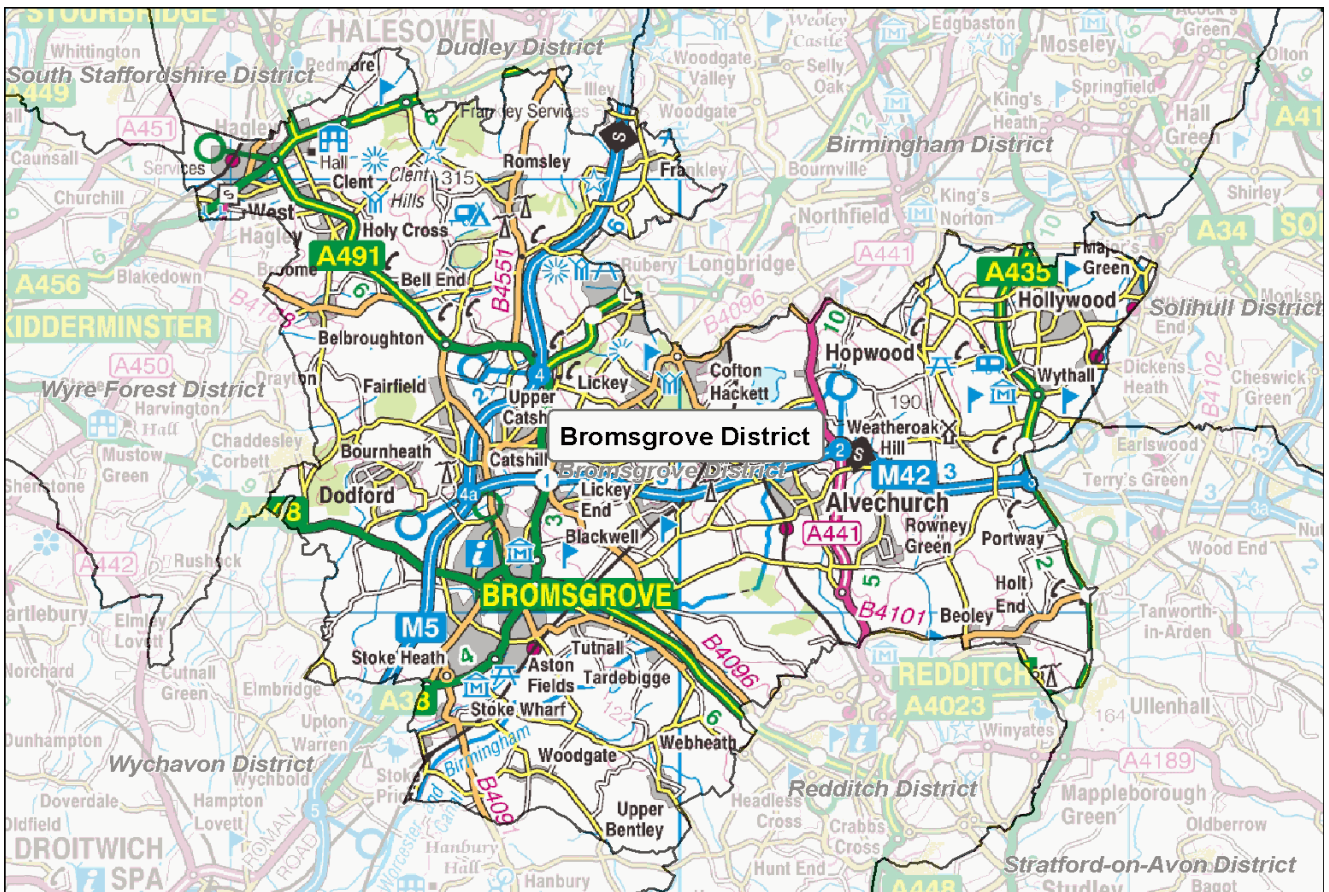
STOURBRIDGE
HALESOWEN
Dudley District
Weoley Castle
Edgbaston
Acock's Green
Moseley
Whittington
South Staffordshire District
Redmore
Woodgate Valley
Selly Oak
Olton
A449
Illey
Frankley Services
Woodgate
King's Heath
Springfield
Hall Green
A41
A451
Hagley
Hall
Romsley
Birmingham District
Caunsall
Services
Clent
Clent Hills
315
Frankley
Bournville
Shirley
Churchill
West Hagley
Holy Cross
Northfield
King's Norton
A34
SO
A491
Broome
Bell End
B4551
Rubery
Longbridge
A441
Major's Green
A456
Blakedown
A435
Hollywood
KIDDERMINSTER
B4188
B4096
Solihull District
Belbroughton
10
Hopwood
Monkspath
A450
Drayton
Fairfield
Lickey
Cofton Hackett
Wythall
Dickens Heath
Cheswick Green
Wyre Forest District
Harvington Hall
Upper Catshill
190
B4102
Chaddesley Corbett
Bromsgrove District
Weatheroak Hill
Earlswood
Mustow Green
Bournheath
Catshill
Bromsgrove District
M42
Terry's Green
Shenstone
Dodford
4a
Lickey End
Alvechurch
A448
Blackwell
A441
Rowney Green
Portway
A442
Rushock
Wood End
BROMSGROVE
B4101
Holt End
Hartlebury
Elmley Lovett
M5
Beoley
Tanworth-in-Arden
Norchard
Stoke Heath
Tutnall
B4096
Cutnall Green
Aston Fields
Tardebigge
REDDITCH
A38
A4023
Elmbridge
Stoke Wharf
Ullenhall
164
Dunhampton
Upton Warren
Birmingham
Woodgate
Webheath
Winyates
A4189
Wychavon District
Wychbold
Stoke Prior
Redditch District
Doverdale
Hampton Lovett
Headless Cross
Mappleborough Green
Oldfield
B4091
Crabbs Cross
Oldberrow
DROITWICH SPA
Upper Bentley
Hanbury Hall
Hunt End
Stratford-on-Avon District
Hanbury
A448
Studley
Bagot